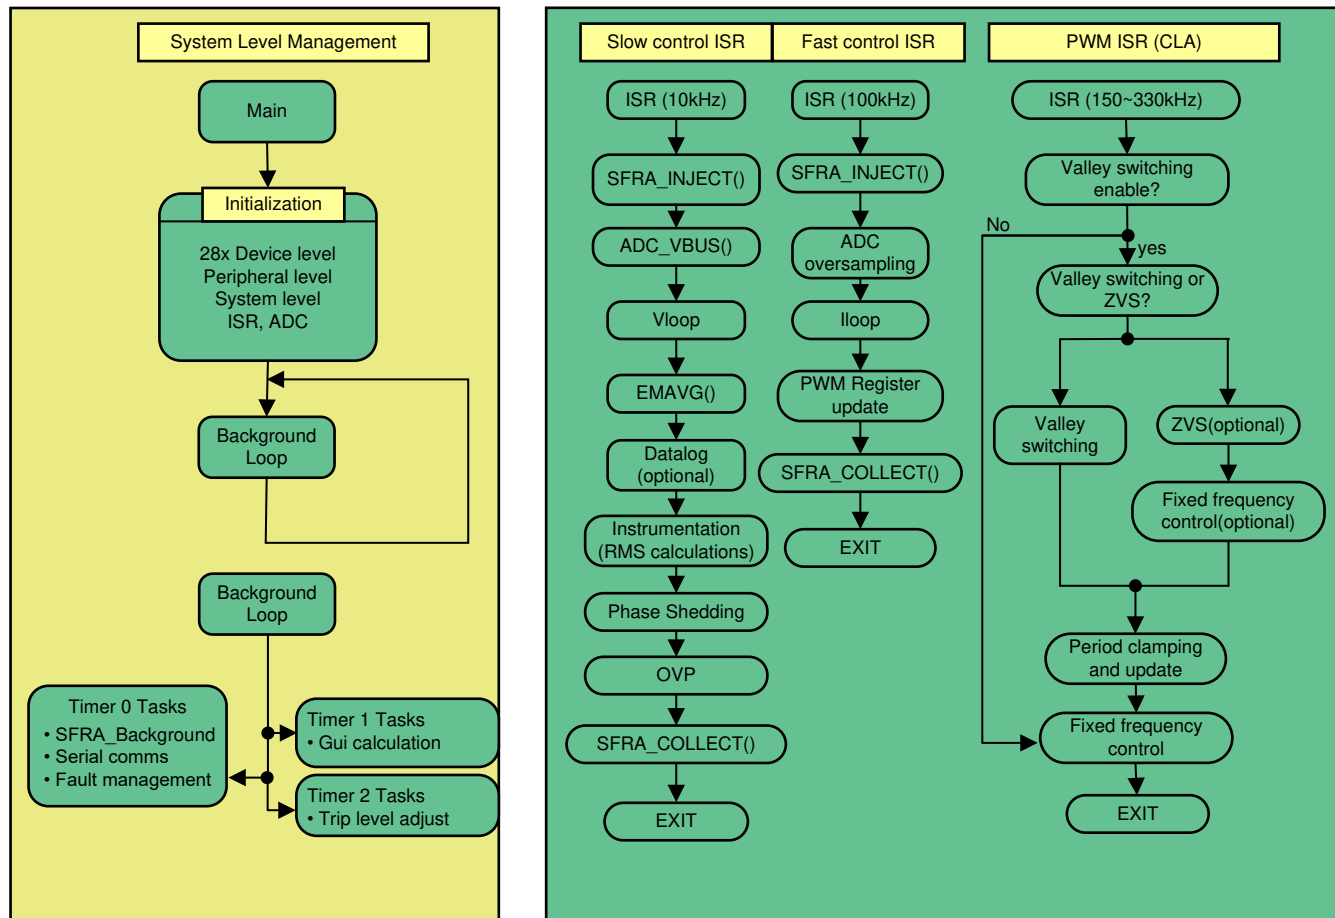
System Level Management

Main

Initialization

28x Device level
Peripheral level
System level
ISR, ADC

Background Loop

Background Loop

Timer 0 Tasks
• SFRA_Background
• Serial comms
• Fault management

Timer 1 Tasks
• Gui calculation

Timer 2 Tasks
• Trip level adjust

Slow control ISR

ISR (10kHz)

SFRA_INJECT()

ADC_VBUS()

Vloop

EMAVG()

Datalog (optional)

Instrumentation (RMS calculations)

Phase Shedding

OVP

SFRA_COLLECT()

EXIT

Fast control ISR

ISR (100kHz)

SFRA_INJECT()

ADC oversampling

Iloop

PWM Register update

SFRA_COLLECT()

EXIT

PWM ISR (CLA)

ISR (150~330kHz)

Valley switching enable?

No

yes

Valley switching or ZVS?

Valley switching

ZVS(optional)

Fixed frequency control(optional)

Period clamping and update

Fixed frequency control

EXIT